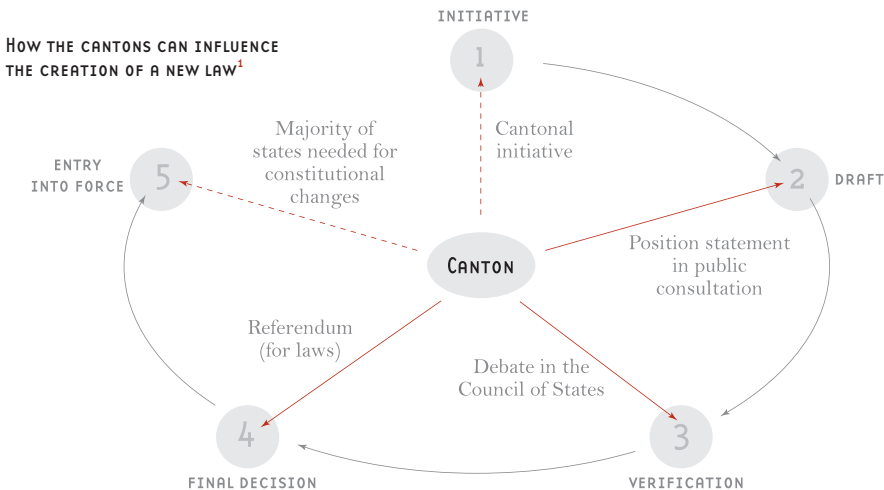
How the cantons can influence the creation of a new law$^{1}$

Initiative

1

Cantonal initiative

Draft

2

Position statement in public consultation

Canton

Majority of states needed for constitutional changes

Entry into force

5

Referendum (for laws)

Debate in the Council of States

4

Final decision

3

Verification